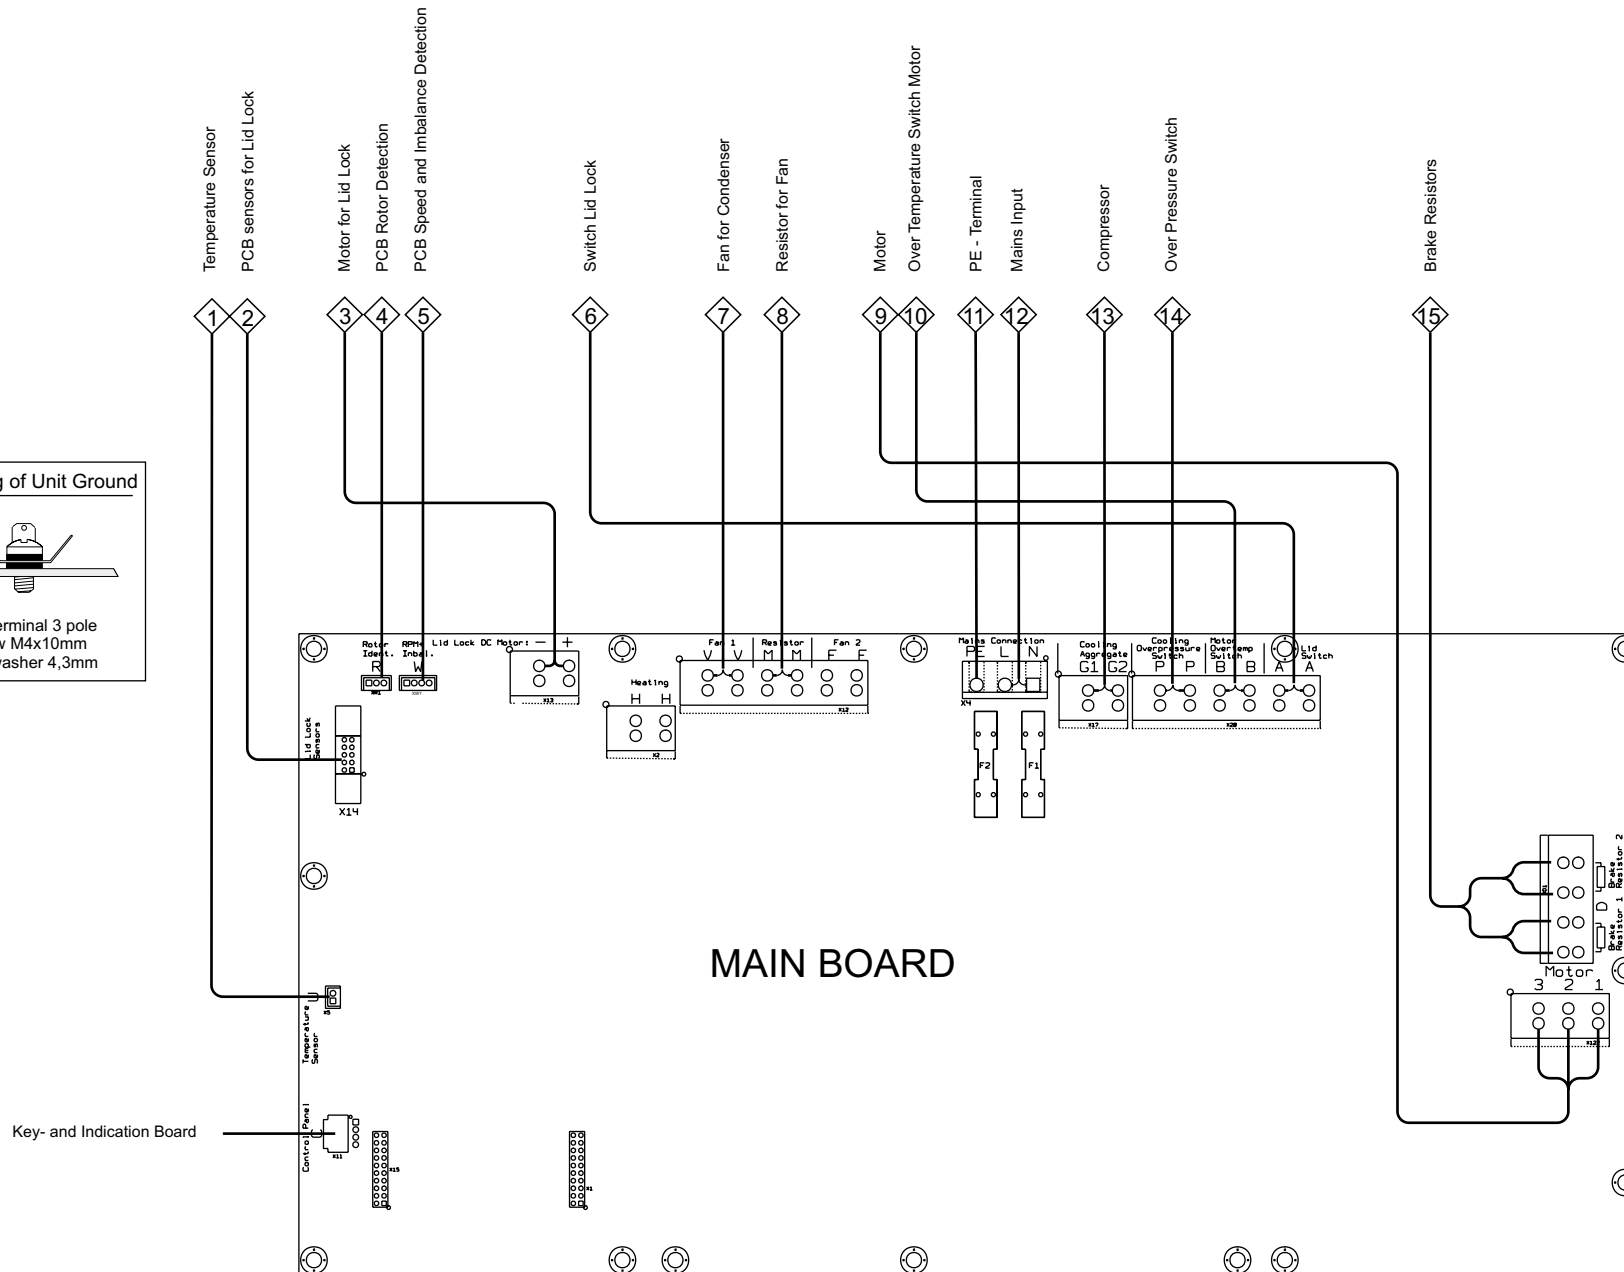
Temperature Sensor
PCB sensors for Lid Lock
Motor for Lid Lock
PCB Rotor Detection
PCB Speed and Imbalance Detection
Switch Lid Lock
Fan for Condenser
Resistor for Fan
Motor
Over Temperature Switch Motor
PE - Terminal
Mains Input
Compressor
Over Pressure Switch
Brake Resistors

1 2 3 4 5 6 7 8 9 10 11 12 13 14 15

g of Unit Ground
erminal 3 pole
w M4x10mm
washer 4,3mm

Rotor Ident. R
RPM+ Inbal. W
Lid Lock DC Motor: − +
X13
Heating H H
X2
Fan 1 V V
Resistor M M
Fan 2 F F
X12
Mains Connection PE L N
X4
F2
F1
Cooling Aggregate G1 G2
X17
Cooling Overpressure Switch P P
Motor Overtemp Switch B B
Lid Switch A A
X20
Lid Lock Sensors
X14
Brake Resistor 2
Brake Resistor 1
D
Motor
3 2 1
X12

MAIN BOARD

Temperature Sensor
X5
Control Panel
X11
X15
X1
Key- and Indication Board